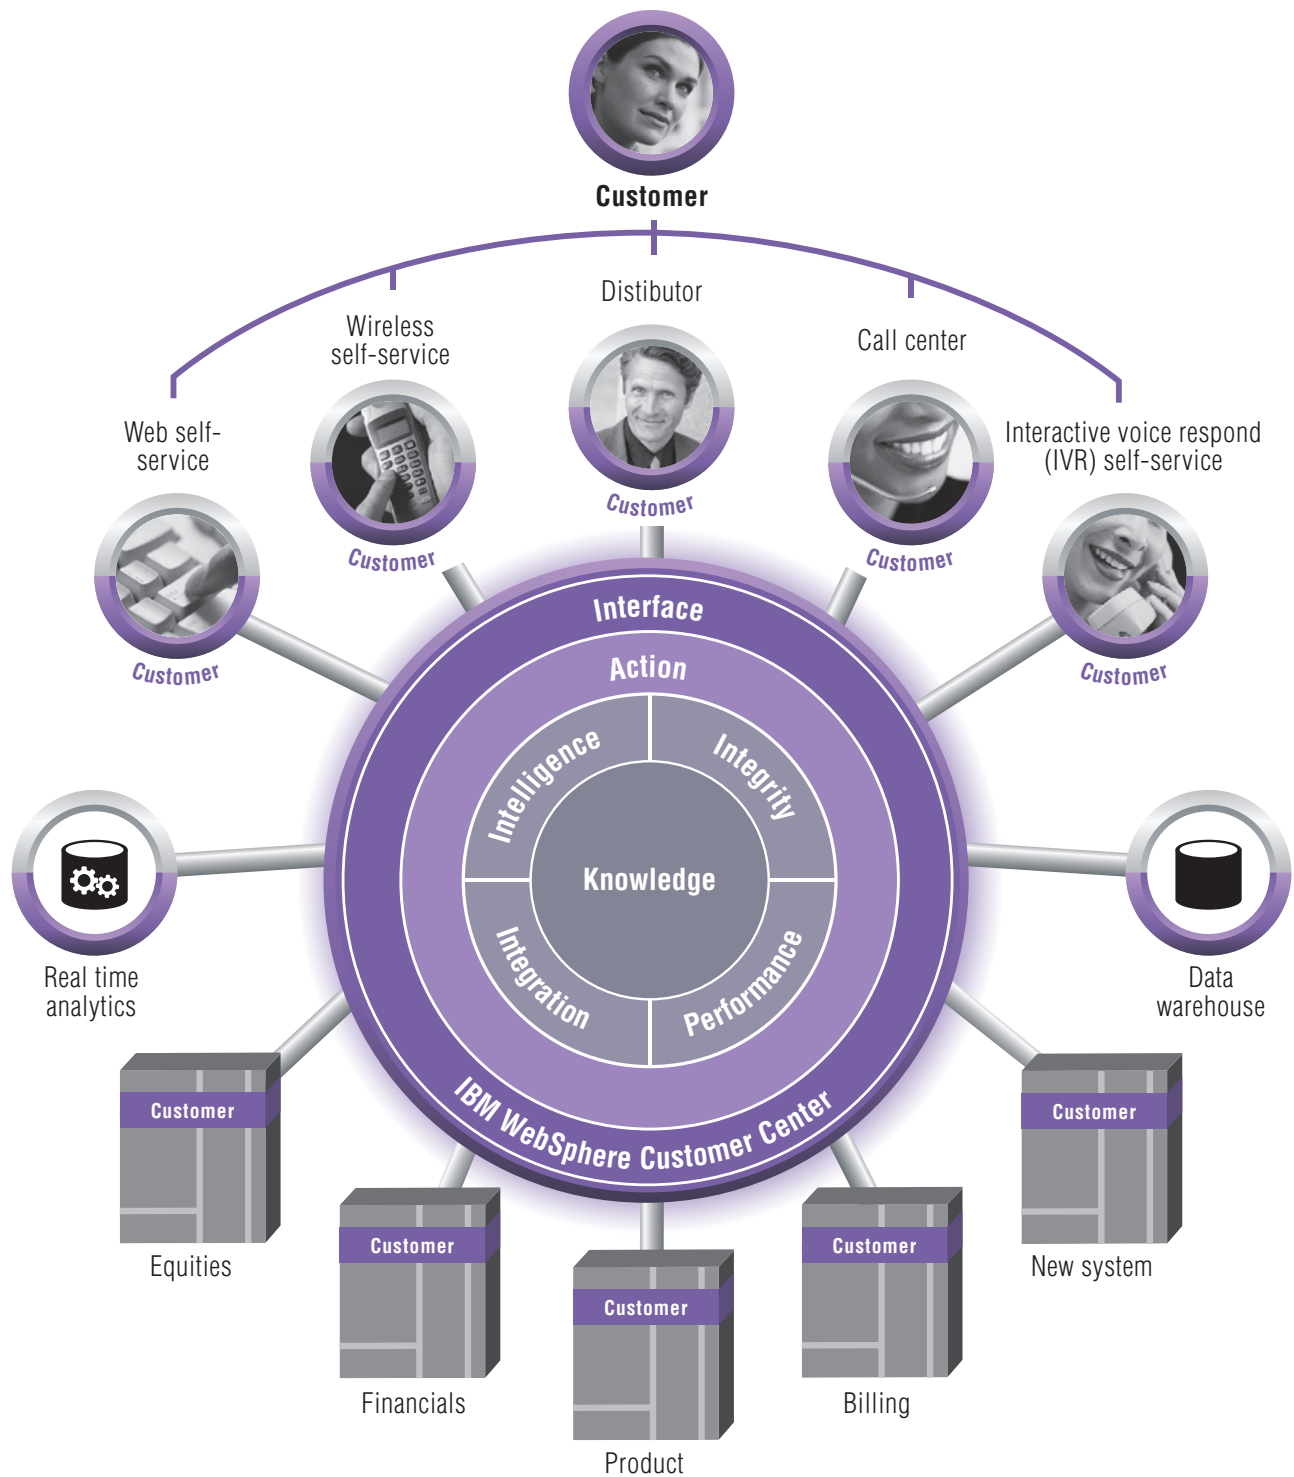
Customer

Distibutor

Wireless self-service

Call center

Web self-service

Interactive voice respond (IVR) self-service

Customer

Customer

Customer

Customer

Customer

Interface

Action

Intelligence

Integrity

Knowledge

Integration

Performance

IBM WebSphere Customer Center

Real time analytics

Data warehouse

Customer

Equities

Customer

New system

Customer

Financials

Customer

Product

Customer

Billing